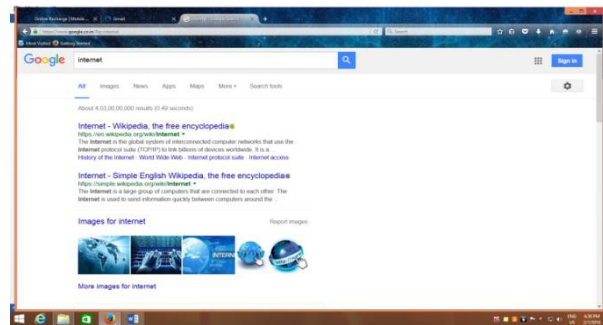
Global Recharge | Mobile... × Gmail ×

Most Visited Getting Started

Google internet

Sign in

All Images News Apps Maps More Search tools

About 4,03,00,00,000 results (0.49 seconds)

Internet - Wikipedia, the free encyclopedia
https://en.wikipedia.org/wiki/Internet
The Internet is the global system of interconnected computer networks that use the Internet protocol suite (TCP/IP) to link billions of devices worldwide. It is a ...
History of the Internet · World Wide Web · Internet protocol suite · Internet access

Internet - Simple English Wikipedia, the free encyclopedia
https://simple.wikipedia.org/wiki/Internet
The Internet is a large group of computers that are connected to each other. The Internet is used to send information quickly between computers around the ...

Images for internet

Report images

INTERN

More images for internet

ENG